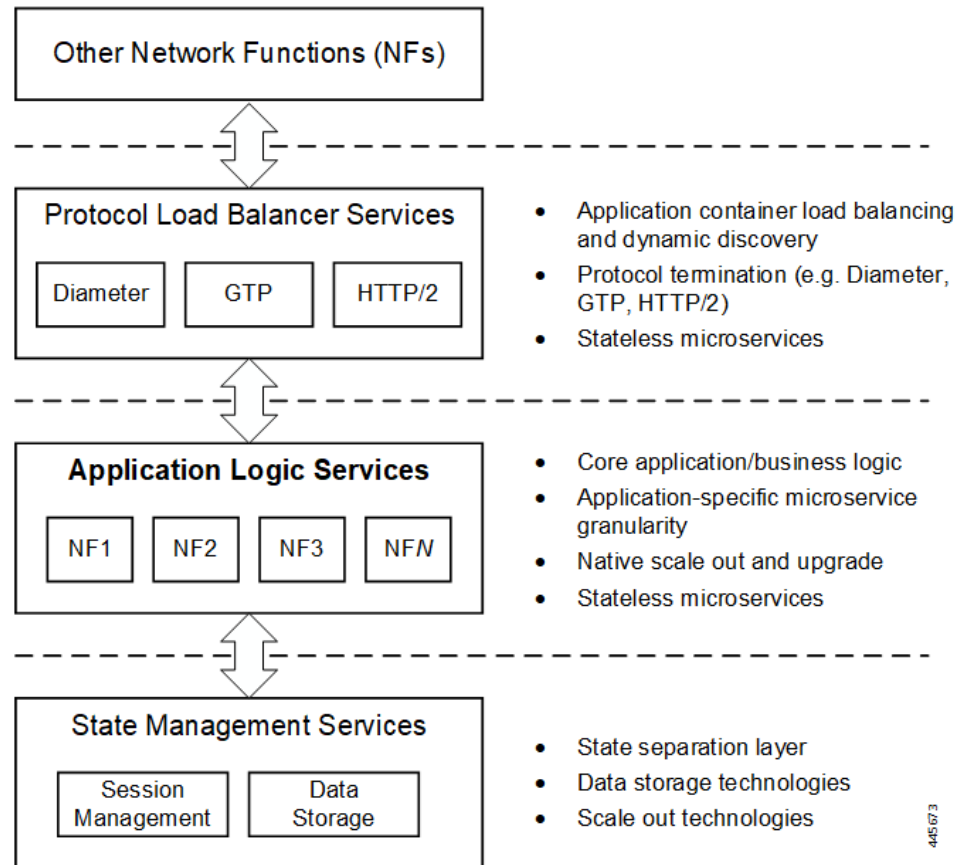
Other Network Functions (NFs)

Protocol Load Balancer Services

Diameter

GTP

HTTP/2

- Application container load balancing and dynamic discovery
- Protocol termination (e.g. Diameter, GTP, HTTP/2)
- Stateless microservices

Application Logic Services

NF1

NF2

NF3

NF*N*

- Core application/business logic
- Application-specific microservice granularity
- Native scale out and upgrade
- Stateless microservices

State Management Services

Session Management

Data Storage

- State separation layer
- Data storage technologies
- Scale out technologies

445673